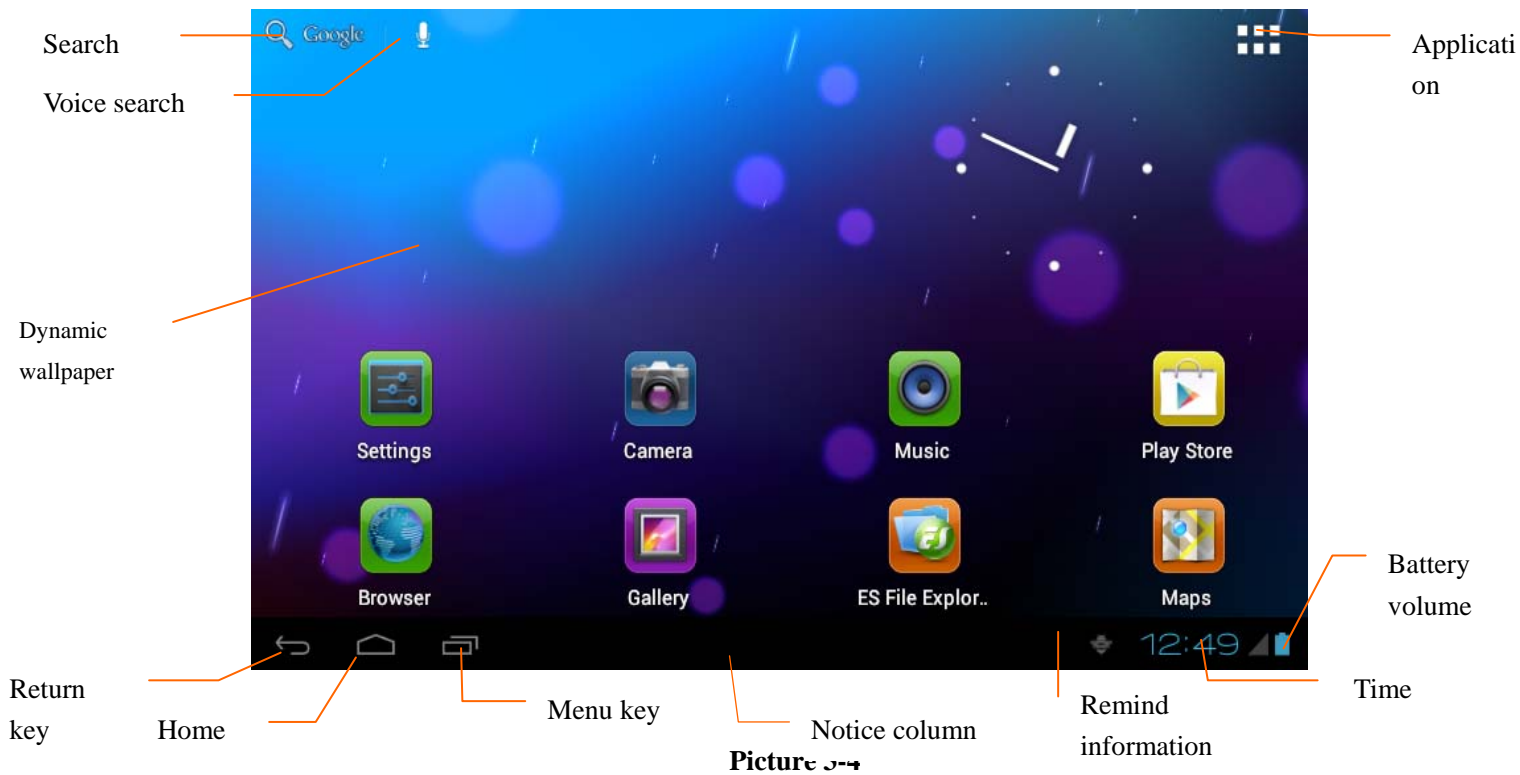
Search

Google

Voice search

Application

Dynamic wallpaper

Settings

Camera

Music

Play Store

Browser

Gallery

ES File Explor..

Maps

Battery volume

12:49

Return key

Home

Menu key

Notice column

Remind information

Time

Picture 3-4